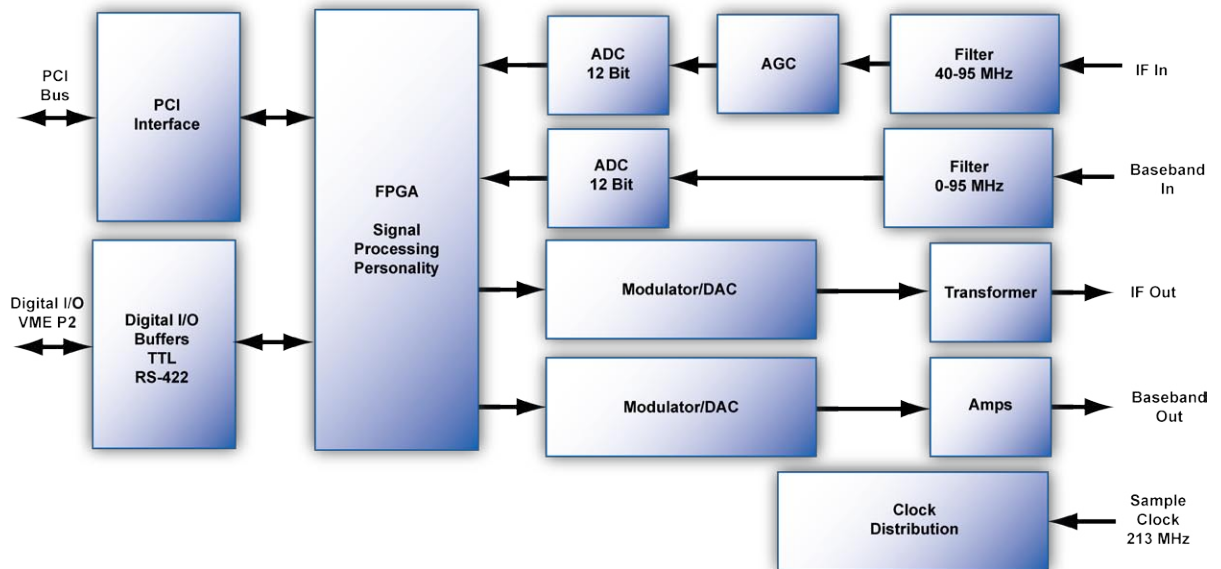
PCI Bus

PCI Interface

FPGA

Signal Processing Personality

ADC 12 Bit

AGC

Filter 40-95 MHz

IF In

ADC 12 Bit

Filter 0-95 MHz

Baseband In

Digital I/O VME P2

Digital I/O Buffers TTL RS-422

Modulator/DAC

Transformer

IF Out

Modulator/DAC

Amps

Baseband Out

Clock Distribution

Sample Clock 213 MHz